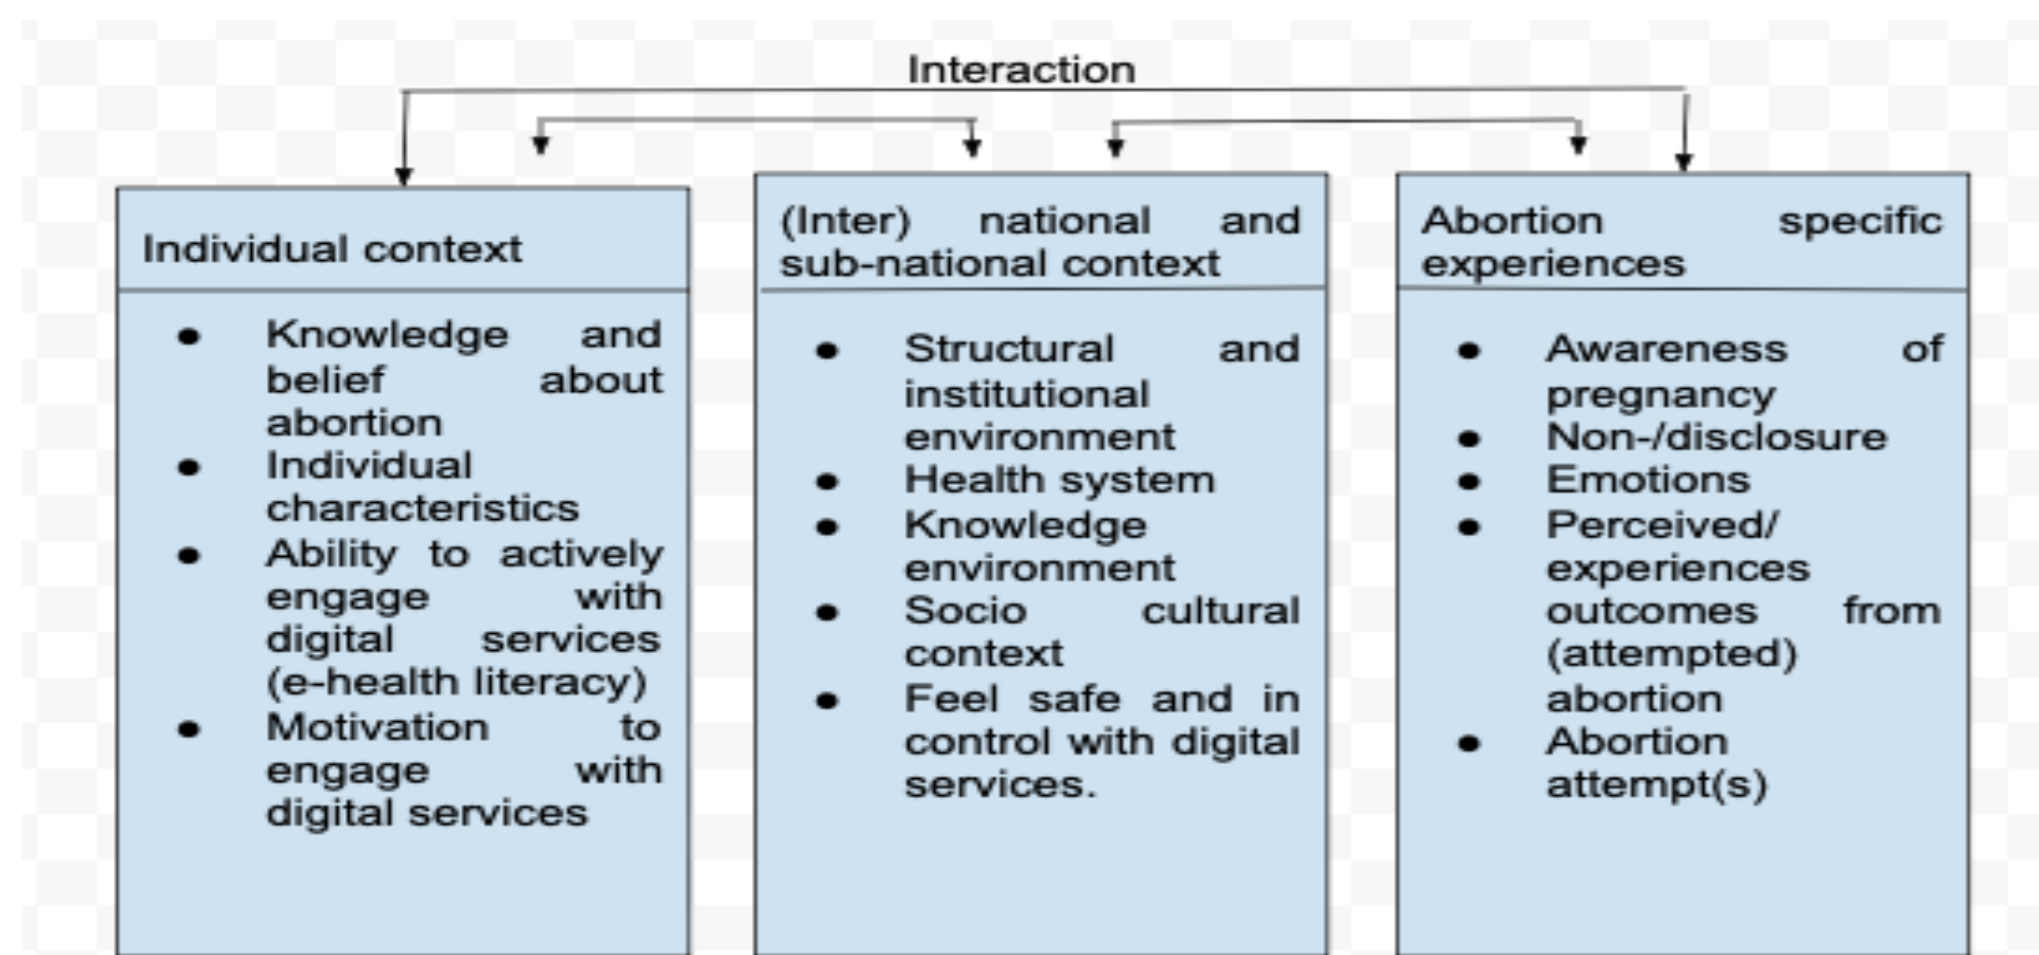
Interaction

Individual context

- Knowledge and belief about abortion
- Individual characteristics
- Ability to actively engage with digital services (e-health literacy)
- Motivation to engage with digital services

(Inter) national and sub-national context

- Structural and institutional environment
- Health system
- Knowledge environment
- Socio cultural context
- Feel safe and in control with digital services.

Abortion specific experiences

- Awareness of pregnancy
- Non-/disclosure
- Emotions
- Perceived/ experiences outcomes from (attempted) abortion
- Abortion attempt(s)